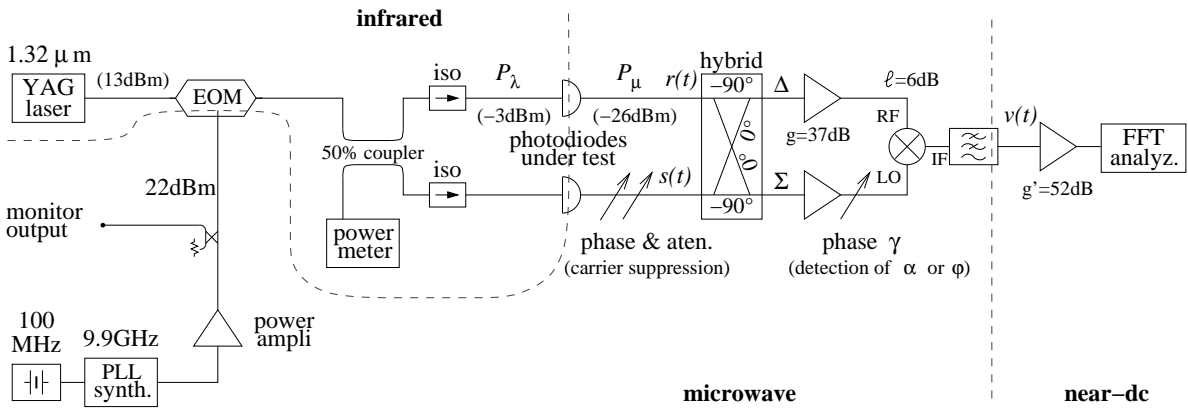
infrared

1.32 μ m

YAG laser

(13dBm)

EOM

iso

$P_\lambda$

(−3dBm)

$P_\mu$

(−26dBm)

$r(t)$

hybrid

−90°

0°

0°

−90°

Δ

Σ

$\ell$=6dB

RF

LO

IF

g=37dB

$v(t)$

g'=52dB

FFT analyz.

50% coupler

photodiodes under test

iso

$s(t)$

power meter

22dBm

monitor output

phase & aten.
(carrier suppression)

phase γ
(detection of α or φ)

100 MHz

9.9GHz

PLL synth.

power ampli

microwave

near−dc